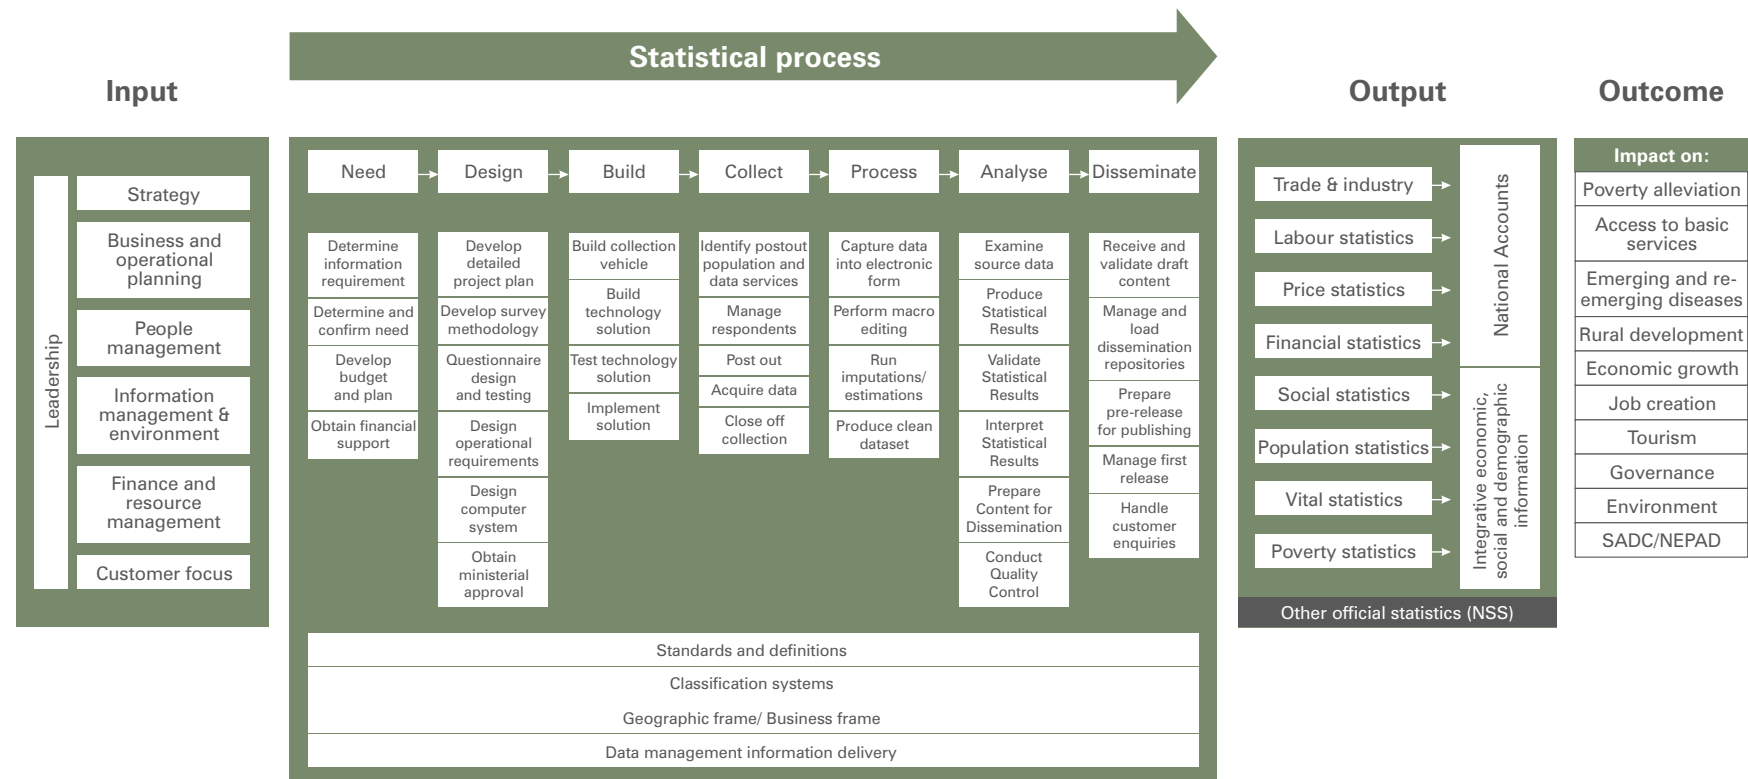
Statistical process

Input

Output

Outcome

Leadership

Strategy

Business and operational planning

People management

Information management & environment

Finance and resource management

Customer focus

Need

Design

Build

Collect

Process

Analyse

Disseminate

Determine information requirement

Determine and confirm need

Develop budget and plan

Obtain financial support

Develop detailed project plan

Develop survey methodology

Questionnaire design and testing

Design operational requirements

Design computer system

Obtain ministerial approval

Build collection vehicle

Build technology solution

Test technology solution

Implement solution

Identify postout population and data services

Manage respondents

Post out

Acquire data

Close off collection

Capture data into electronic form

Perform macro editing

Run imputations/ estimations

Produce clean dataset

Examine source data

Produce Statistical Results

Validate Statistical Results

Interpret Statistical Results

Prepare Content for Dissemination

Conduct Quality Control

Receive and validate draft content

Manage and load dissemination repositories

Prepare pre-release for publishing

Manage first release

Handle customer enquiries

Standards and definitions

Classification systems

Geographic frame/ Business frame

Data management information delivery

Trade & industry

Labour statistics

Price statistics

Financial statistics

Social statistics

Population statistics

Vital statistics

Poverty statistics

National Accounts

Integrative economic, social and demographic information

Other official statistics (NSS)

Impact on:

Poverty alleviation

Access to basic services

Emerging and re-emerging diseases

Rural development

Economic growth

Job creation

Tourism

Governance

Environment

SADC/NEPAD